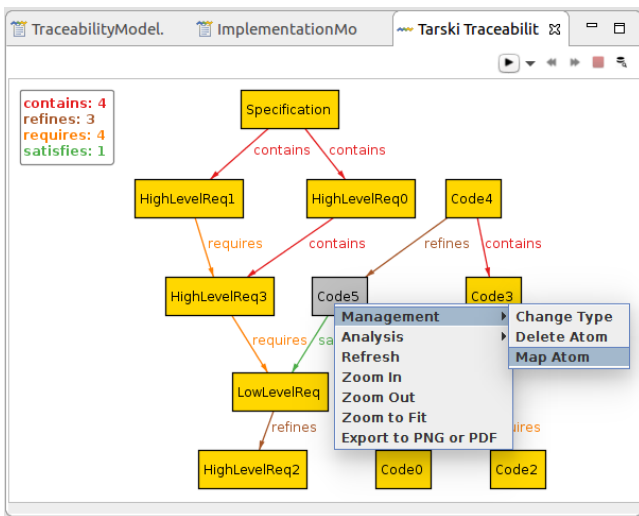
TraceabilityModel. ImplementationMo Tarski Traceabilit

contains: 4
refines: 3
requires: 4
satisfies: 1

Specification

contains contains

HighLevelReq1 HighLevelReq0 Code4

requires contains refines contains

HighLevelReq3 Code5 Code3

requires sa

LowLevelReq

refines

HighLevelReq2 Code0 Code2

uires

Management
Analysis
Refresh
Zoom In
Zoom Out
Zoom to Fit
Export to PNG or PDF

Change Type
Delete Atom
Map Atom